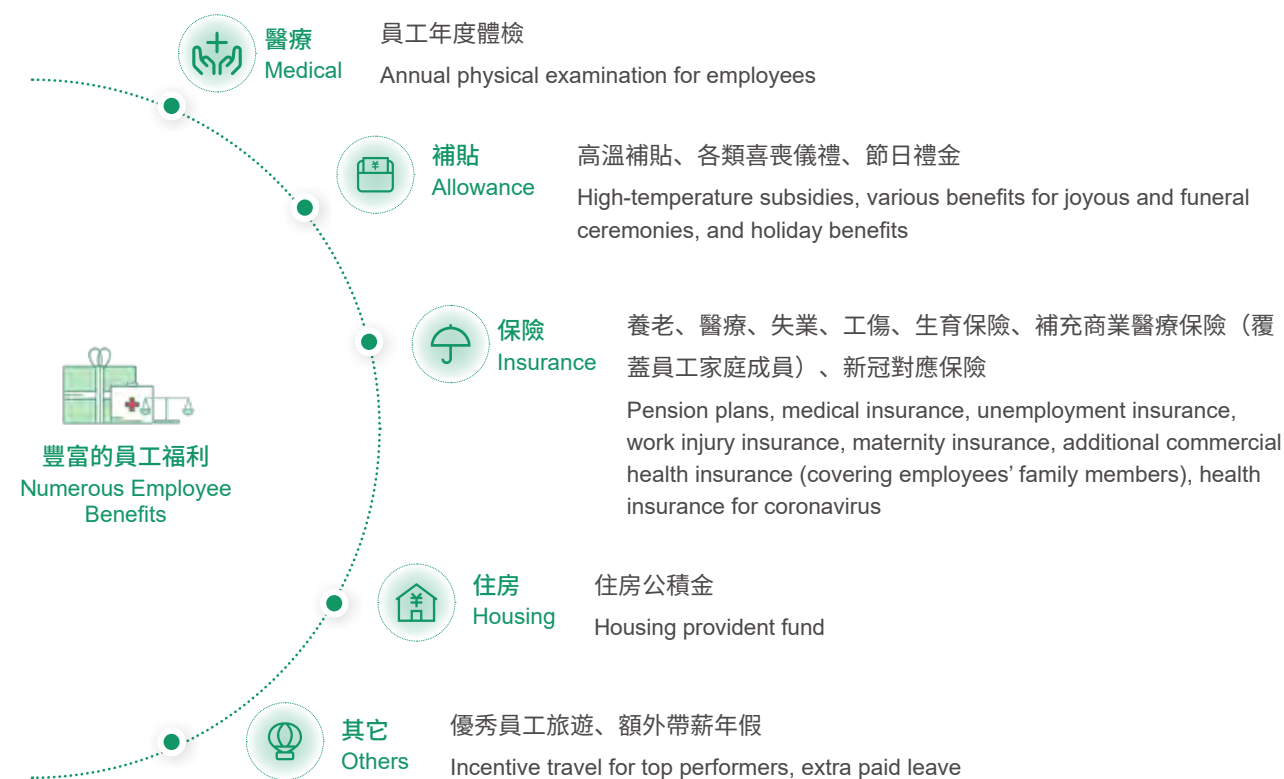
醫療
Medical

員工年度體檢
Annual physical examination for employees

補貼
Allowance

高溫補貼、各類喜喪儀禮、節日禮金
High-temperature subsidies, various benefits for joyous and funeral ceremonies, and holiday benefits

保險
Insurance

養老、醫療、失業、工傷、生育保險、補充商業醫療保險（覆蓋員工家庭成員）、新冠對應保險
Pension plans, medical insurance, unemployment insurance, work injury insurance, maternity insurance, additional commercial health insurance (covering employees’ family members), health insurance for coronavirus

豐富的員工福利
Numerous Employee Benefits

住房
Housing

住房公積金
Housing provident fund

其它
Others

優秀員工旅遊、額外帶薪年假
Incentive travel for top performers, extra paid leave